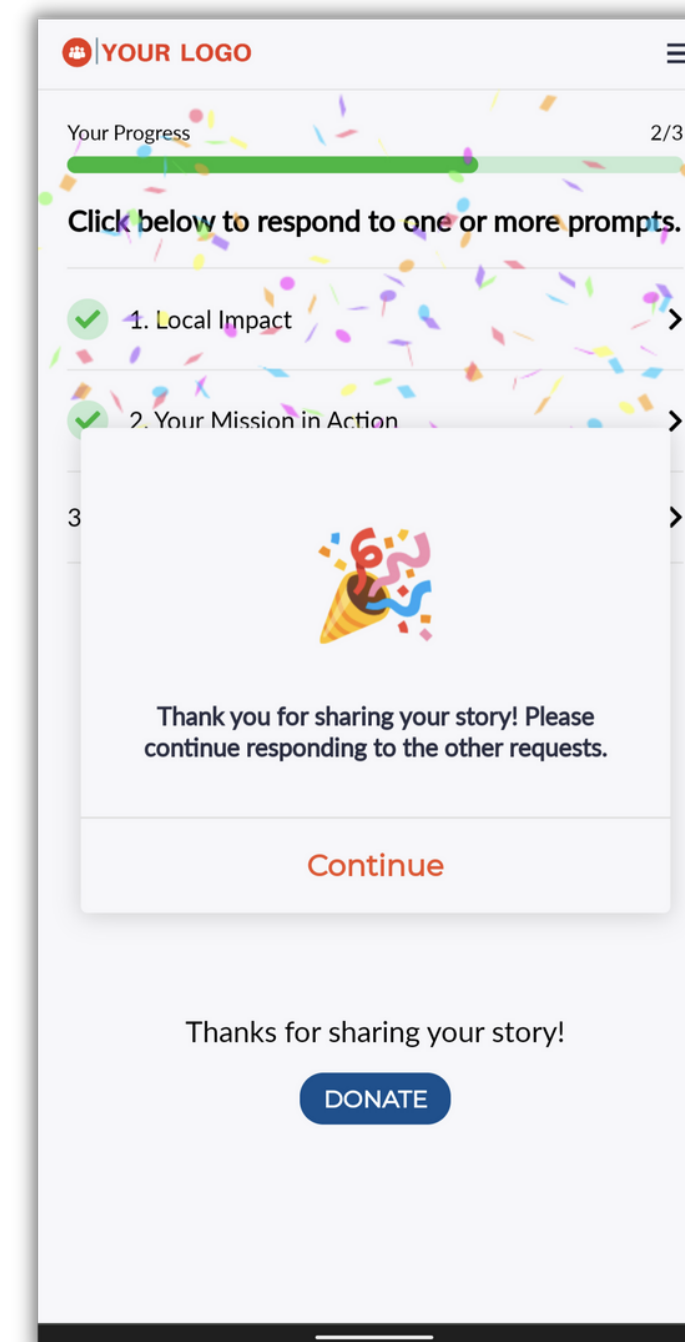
YOUR LOGO

Your Progress 2/3

Click below to respond to one or more prompts.

1. Local Impact

2. Your Mission in Action

3

Thank you for sharing your story! Please continue responding to the other requests.

Continue

Thanks for sharing your story!

DONATE